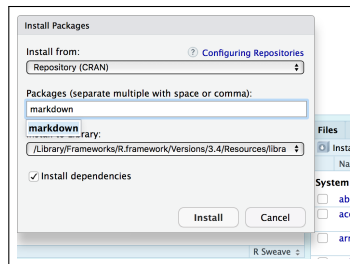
Install Packages

Install from:

Configuring Repositories

Repository (CRAN)

Packages (separate multiple with space or comma):

markdown

markdown

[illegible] Library:

/Library/Frameworks/R.framework/Versions/3.4/Resources/libra

Install dependencies

Install

Cancel

Files

Insta

Na

System

ab

acc

arr

R Sweave